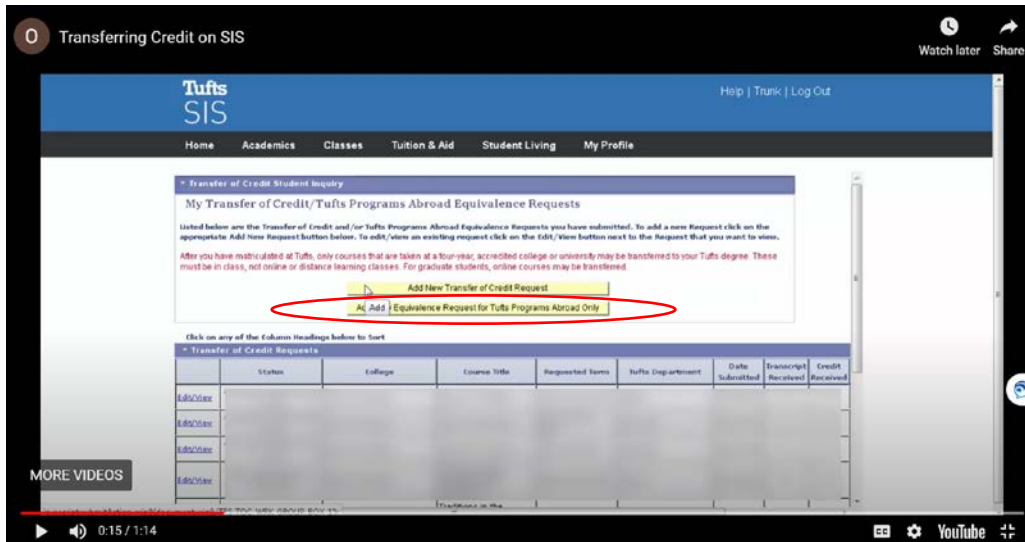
O Transferring Credit on SIS

Watch later Share

Tufts SIS

Help | Trunk | Log Out

Home Academics Classes Tuition & Aid Student Living My Profile

Transfer of Credit Student Inquiry

My Transfer of Credit/Tufts Programs Abroad Equivalence Requests

Listed below are the Transfer of Credit and/or Tufts Programs Abroad Equivalence Requests you have submitted. To add a new Request click on the appropriate Add New Request button below. To edit/view an existing request click on the Edit/View button next to the Request that you want to view.

After you have matriculated at Tufts, only courses that are taken at a four-year, accredited college or university may be transferred to your Tufts degree. These must be in class, not online or distance learning classes. For graduate students, online courses may be transferred.

Add New Transfer of Credit Request

Add Equivalence Request for Tufts Programs Abroad Only

Click on any of the Column Headings below to Sort

Transfer of Credit Requests

| | Status | College | Course Title | Requested Term | Tufts Department | Date Submitted | Transcript Received | Credit Received |
|---|---|---|---|---|---|---|---|---|
| Edit/View | | | | | | | | |
| Edit/View | | | | | | | | |
| Edit/View | | | | | | | | |
| Edit/View | | | | | | | | |

MORE VIDEOS

0:15 / 1:14

YouTube